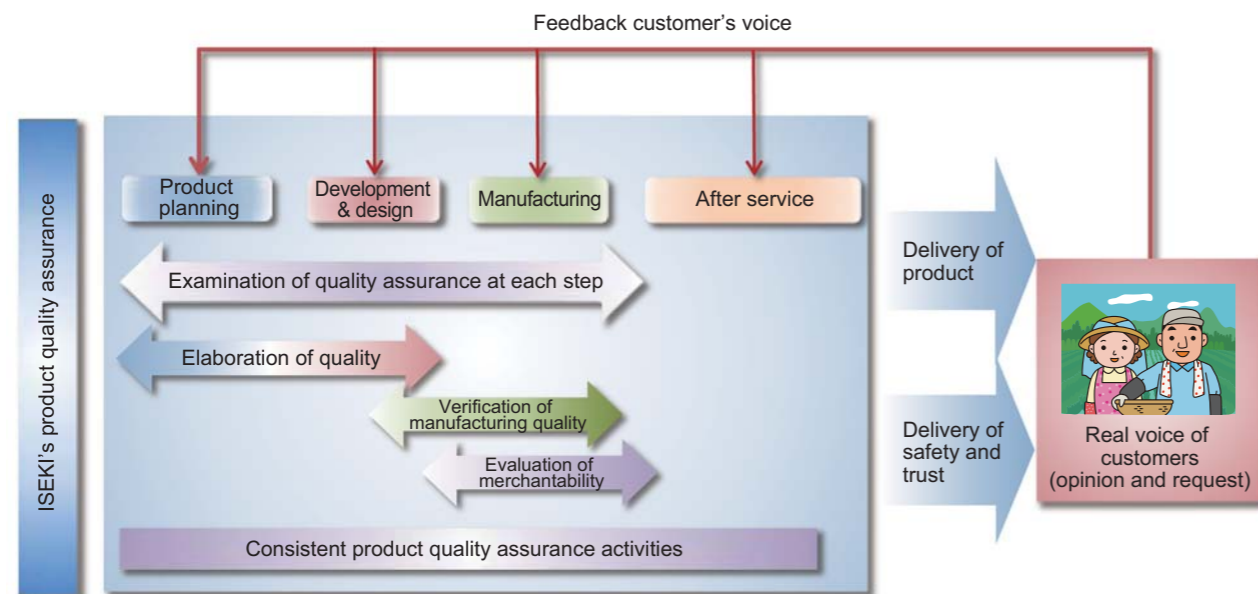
Feedback customer's voice

ISEKI's product quality assurance

Product planning

Development & design

Manufacturing

After service

Examination of quality assurance at each step

Elaboration of quality

Verification of manufacturing quality

Evaluation of merchantability

Consistent product quality assurance activities

Delivery of product

Delivery of safety and trust

Real voice of customers (opinion and request)